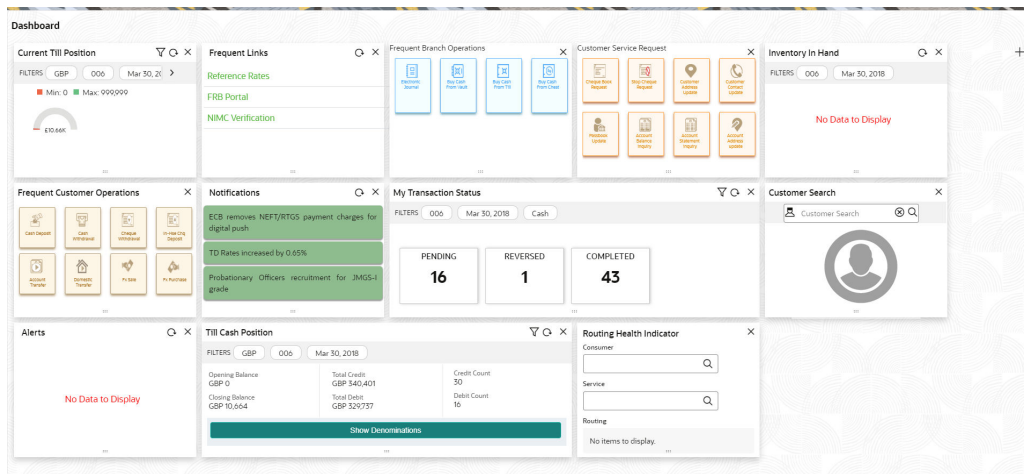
Dashboard

Current Till Position
FILTERS GBP 006 Mar 30, 20
Min: 0 Max: 999,999
£10.66K

Frequent Links
Reference Rates
FRB Portal
NIMC Verification

Frequent Branch Operations
Electronic Journal
Buy Cash From Vault
Buy Cash From Till
Buy Cash From Chest

Customer Service Request
Cheque Book Request
Stop Cheque Request
Customer Address Update
Customer Contact Update
Passbook Update
Account Balance Inquiry
Account Statement Inquiry
Account Address Update

Inventory in Hand
FILTERS 006 Mar 30, 2018
No Data to Display

Frequent Customer Operations
Cash Deposit
Cash Withdrawal
Cheque Withdrawal
In-Hse Chq Deposit
Account Transfer
Domestic Transfer
FX Sale
FX Purchase

Notifications
ECB removes NEFT/RTGS payment charges for digital push
TD Rates increased by 0.65%
Probationary Officers recruitment for JMGS-I grade

My Transaction Status
FILTERS 006 Mar 30, 2018 Cash
PENDING
16
REVERSED
1
COMPLETED
43

Customer Search
Customer Search

Alerts
No Data to Display

Till Cash Position
FILTERS GBP 006 Mar 30, 2018
Opening Balance
GBP 0
Closing Balance
GBP 10,664
Total Credit
GBP 340,401
Total Debit
GBP 329,737
Credit Count
30
Debit Count
16
Show Denominations

Routing Health Indicator
Consumer
Service
Routing
No items to display.